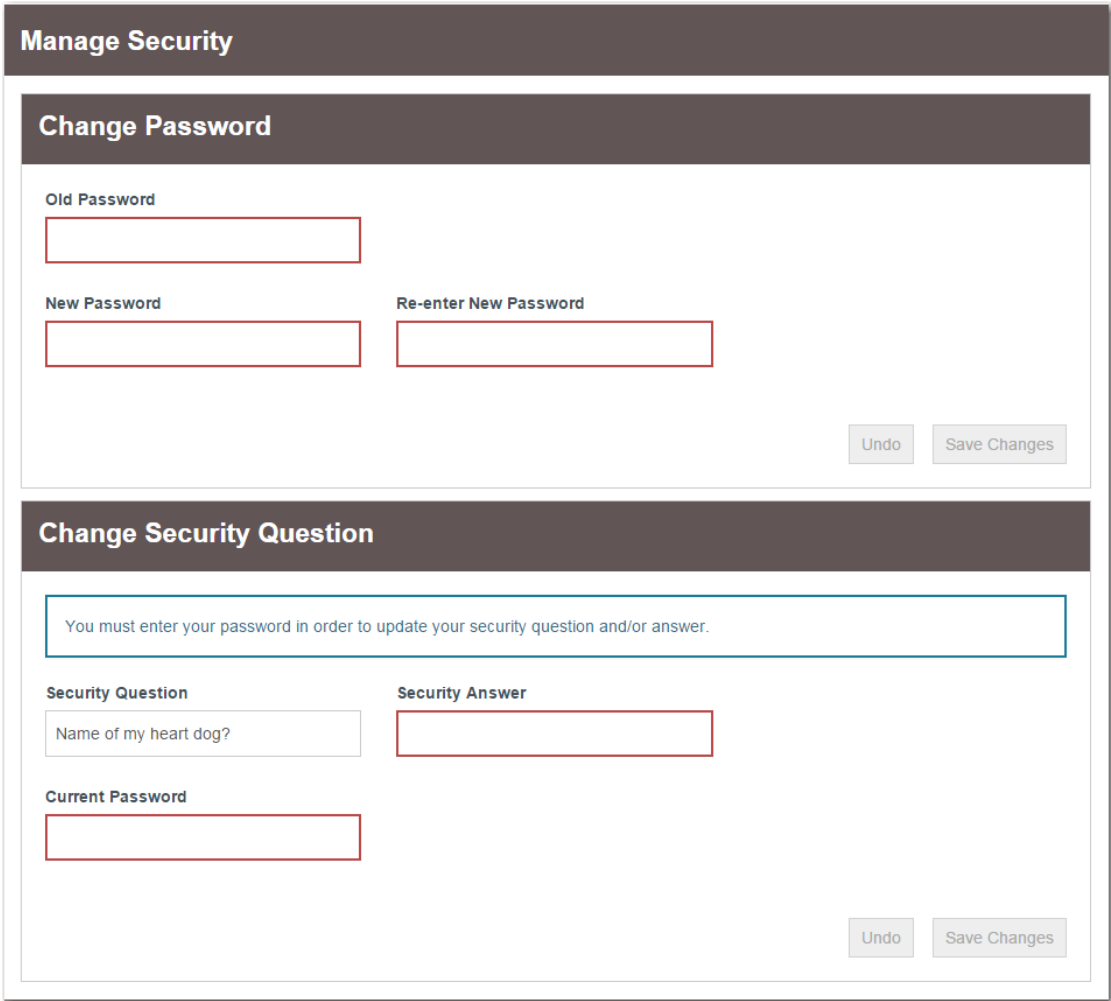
Manage Security

Change Password

Old Password

New Password

Re-enter New Password

Undo

Save Changes

Change Security Question

You must enter your password in order to update your security question and/or answer.

Security Question

Name of my heart dog?

Security Answer

Current Password

Undo

Save Changes